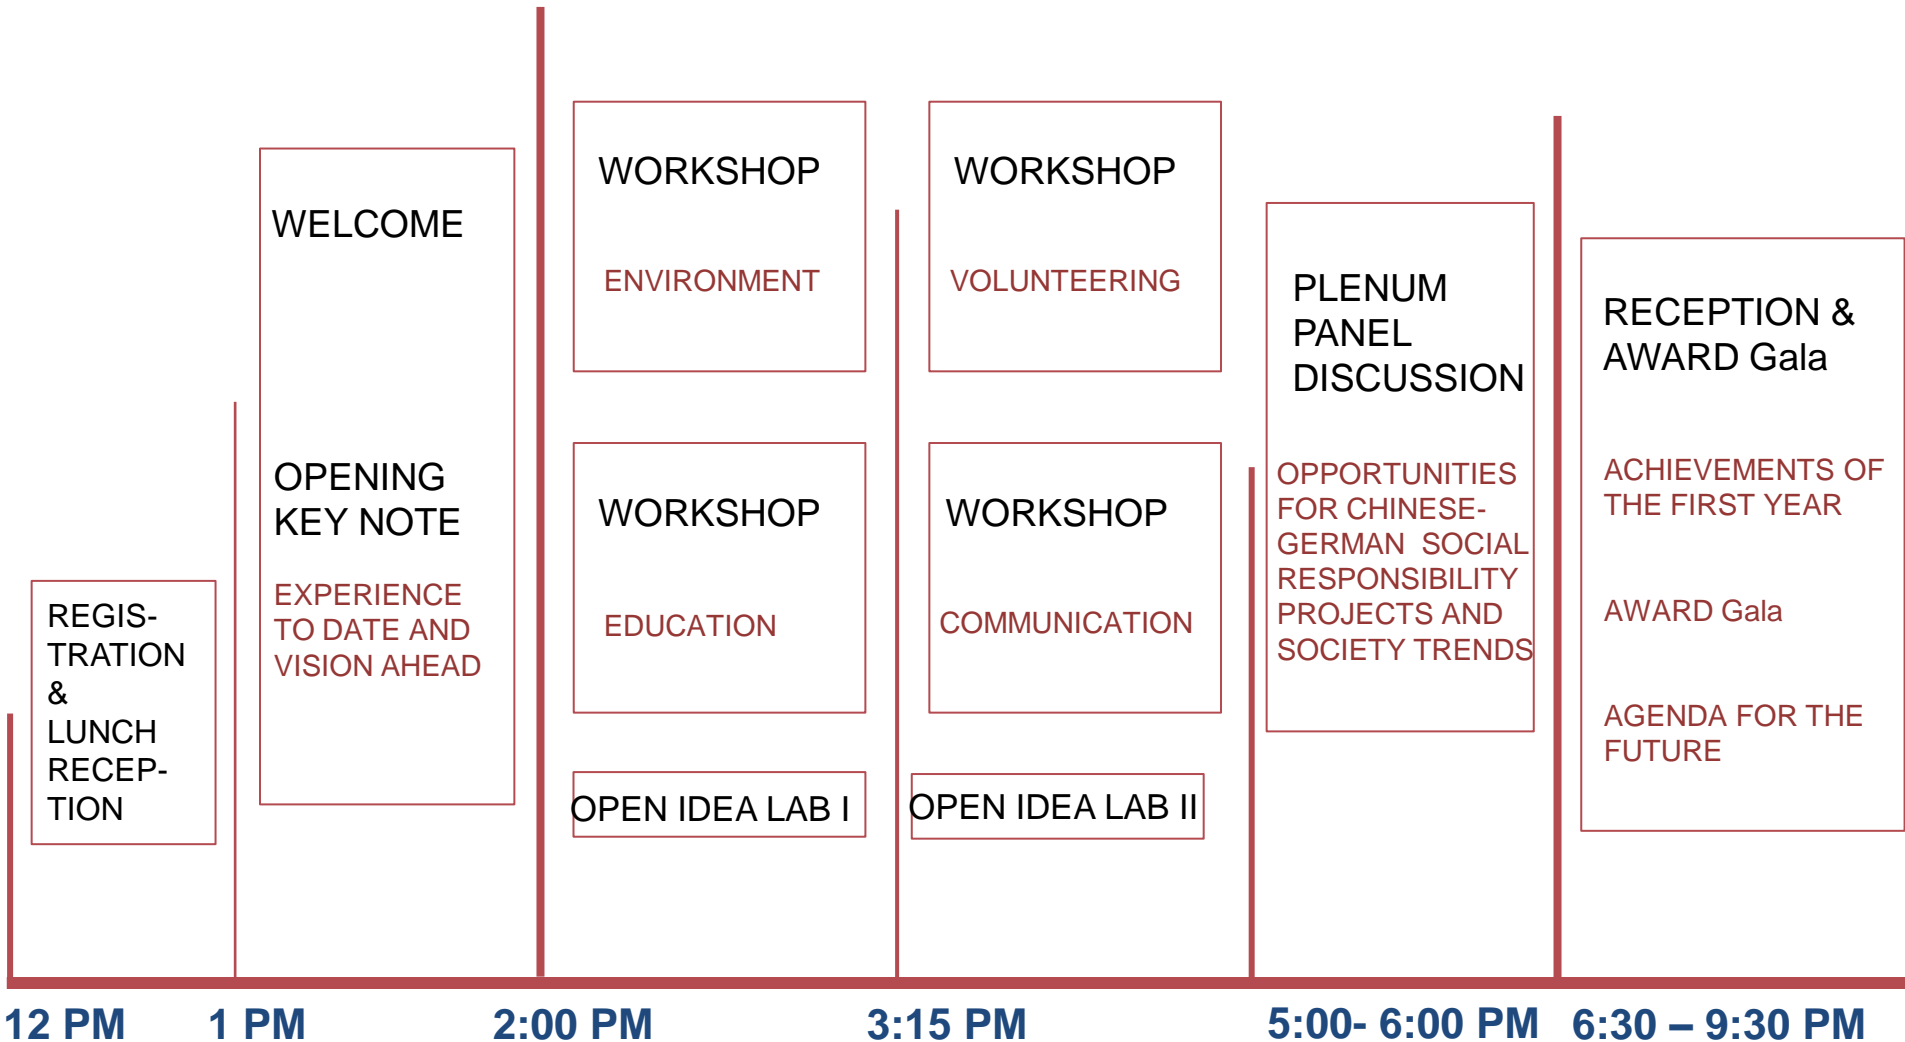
REGISTRATION & LUNCH RECEPTION

WELCOME

OPENING KEY NOTE

EXPERIENCE TO DATE AND VISION AHEAD

WORKSHOP

ENVIRONMENT

WORKSHOP

EDUCATION

OPEN IDEA LAB I

WORKSHOP

VOLUNTEERING

WORKSHOP

COMMUNICATION

OPEN IDEA LAB II

PLENUM PANEL DISCUSSION

OPPORTUNITIES FOR CHINESE-GERMAN SOCIAL RESPONSIBILITY PROJECTS AND SOCIETY TRENDS

RECEPTION & AWARD Gala

ACHIEVEMENTS OF THE FIRST YEAR

AWARD Gala

AGENDA FOR THE FUTURE

12 PM 1 PM 2:00 PM 3:15 PM 5:00- 6:00 PM 6:30 – 9:30 PM